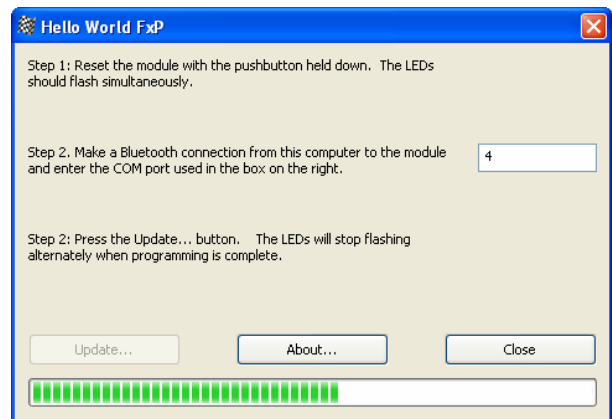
Hello World FxP

Step 1: Reset the module with the pushbutton held down. The LEDs should flash simultaneously.

Step 2. Make a Bluetooth connection from this computer to the module and enter the COM port used in the box on the right.

4

Step 2: Press the Update... button. The LEDs will stop flashing alternately when programming is complete.

Update...

About...

Close